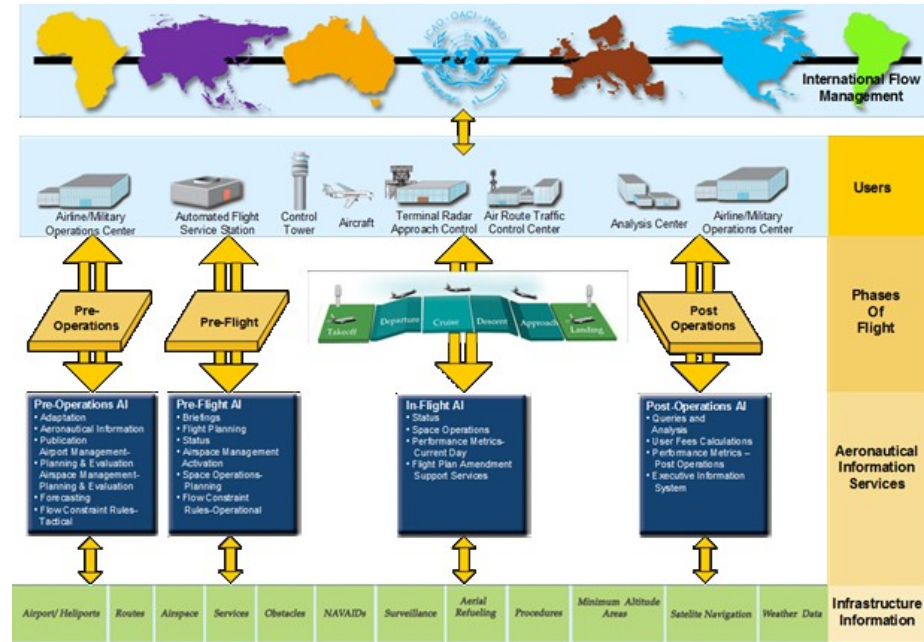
ICAO · OACI · ИКАО

International Flow Management

Users

Airline/Military Operations Center

Automated Flight Service Station

Control Tower

Aircraft

Terminal Radar Approach Control

Air Route Traffic Control Center

Analysis Center

Airline/Military Operations Center

Phases Of Flight

Pre-Operations

Pre-Flight

Takeoff

Departure

Cruise

Descent

Approach

Landing

Post Operations

Aeronautical Information Services

Pre-Operations AI
• Adaptation
• Aeronautical Information
• Publication
Airport Management-
• Planning & Evaluation
Airspace Management-
Planning & Evaluation
• Forecasting
• Flow Constraint Rules-Tactical

Pre-Flight AI
• Briefings
• Flight Planning
• Status
• Airspace Management Activation
• Space Operations-Planning
• Flow Constraint Rules-Operational

In-Flight AI
• Status
• Space Operations
• Performance Metrics-Current Day
• Flight Plan Amendment Support Services

Post-Operations AI
• Queries and Analysis
• User Fees Calculations
• Performance Metrics – Post Operations
• Executive Information System

Infrastructure Information

| Airport/ Heliports | Routes | Airspace | Services | Obstacles | NAVAIDs | Surveillance | Aerial Refueling | Procedures | Minimum Altitude Areas | Satelite Navigation | Weather Data |